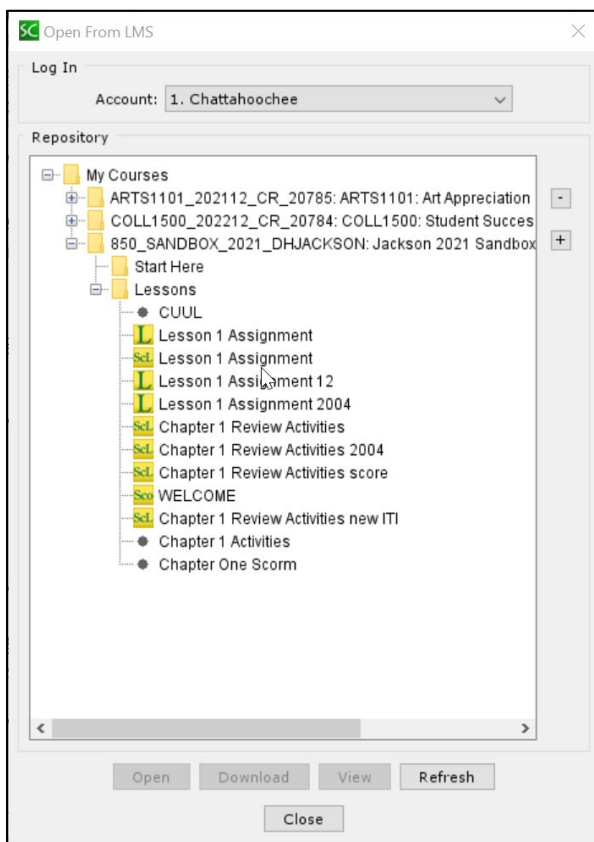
SC Open From LMS

Log In

Account: 1. Chattahoochee

Repository

My Courses
ARTS1101_202112_CR_20785: ARTS1101: Art Appreciation
COLL1500_202212_CR_20784: COLL1500: Student Succes
850_SANDBOX_2021_DHJACKSON: Jackson 2021 Sandbox
Start Here
Lessons
CUUL
L Lesson 1 Assignment
ScL Lesson 1 Assignment
L Lesson 1 Assignment 12
L Lesson 1 Assignment 2004
ScL Chapter 1 Review Activities
ScL Chapter 1 Review Activities 2004
ScL Chapter 1 Review Activities score
Sco WELCOME
ScL Chapter 1 Review Activities new ITI
Chapter 1 Activities
Chapter One Scorm

-
+

Open Download View Refresh

Close